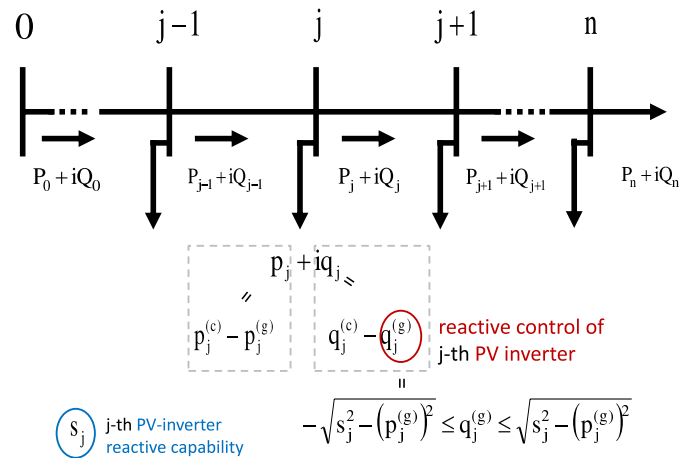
0 $j-1$ $j$ $j+1$ n

$P_0 + iQ_0$ $P_{j-1} + iQ_{j-1}$ $P_j + iQ_j$ $P_{j+1} + iQ_{j+1}$ $P_n + iQ_n$

$p_j + iq_j$

=

$p_j^{(c)} - p_j^{(g)}$

=

$q_j^{(c)} - q_j^{(g)}$

reactive control of j-th PV inverter

=

$-\sqrt{s_j^2 - \left(p_j^{(g)}\right)^2} \le q_j^{(g)} \le \sqrt{s_j^2 - \left(p_j^{(g)}\right)^2}$

$s_j$ j-th PV-inverter reactive capability